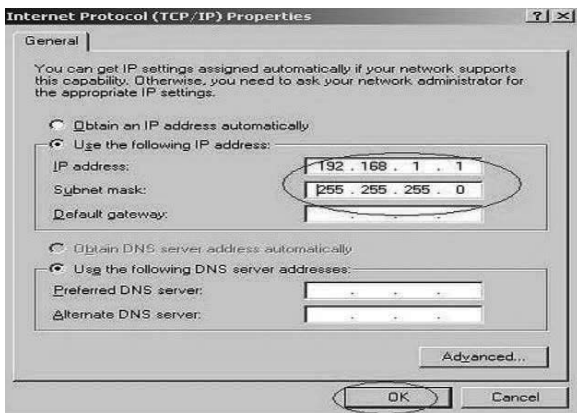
Internet Protocol (TCP/IP) Properties

?|X

General

You can get IP settings assigned automatically if your network supports this capability. Otherwise, you need to ask your network administrator for the appropriate IP settings.

Obtain an IP address automatically

Use the following IP address:

IP address: 192 . 168 . 1 . 1

Subnet mask: 255 . 255 . 255 . 0

Default gateway: . . .

Obtain DNS server address automatically

Use the following DNS server addresses:

Preferred DNS server: . . .

Alternate DNS server: . . .

Advanced...

OK

Cancel